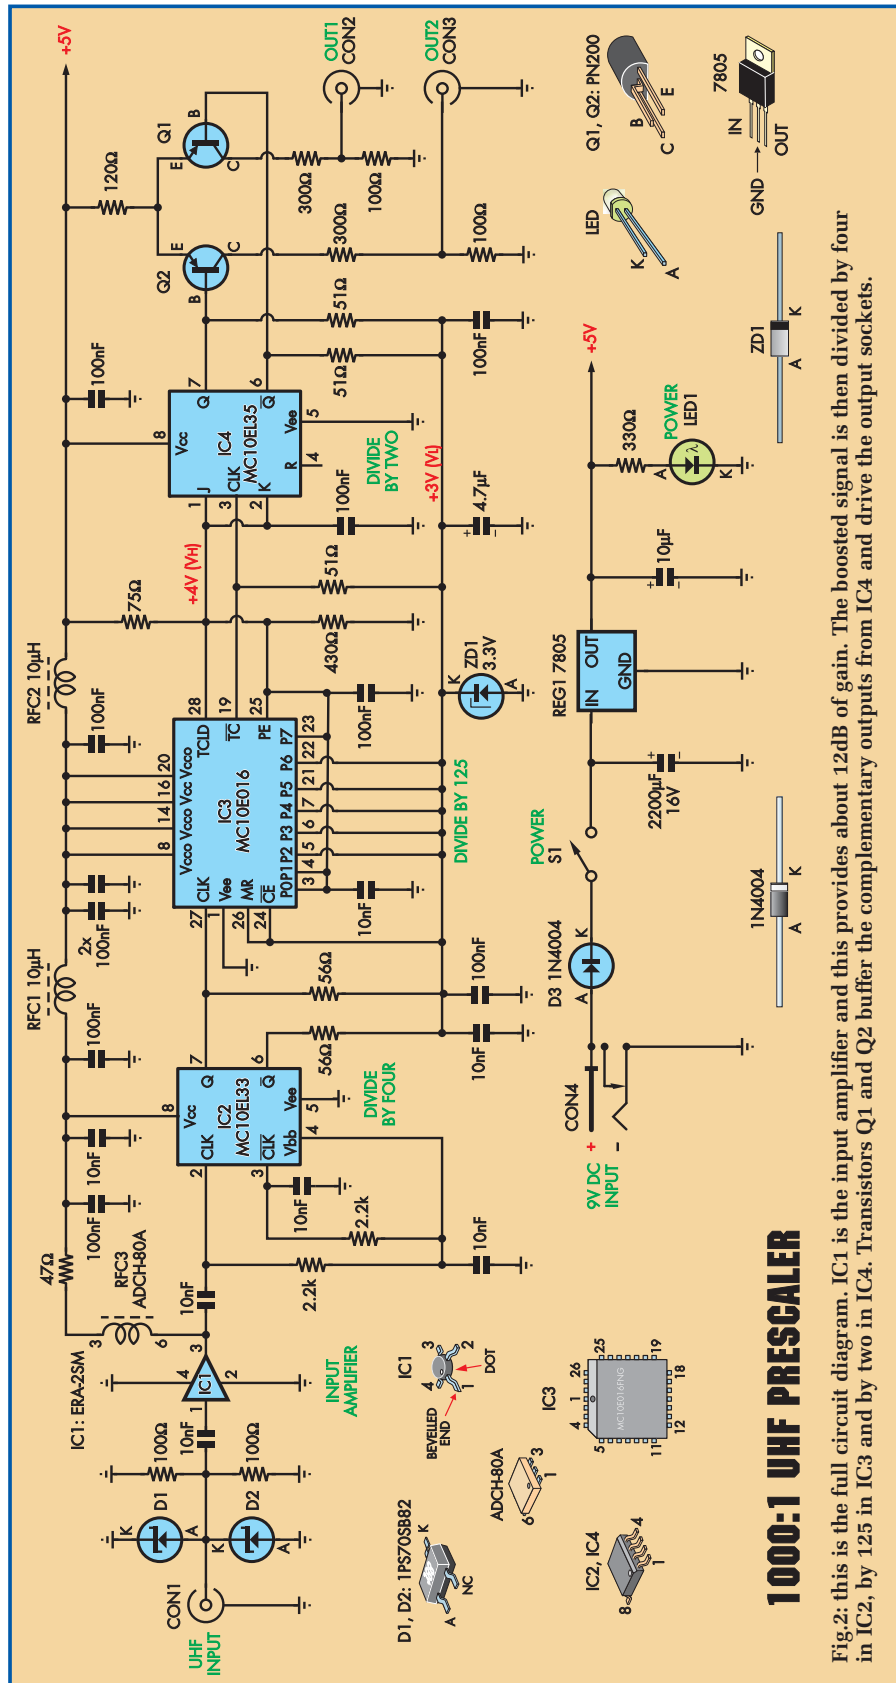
1000:1 UHF PRESCALER

UHF INPUT
CON1
D1
D2
K
A
K
A
100Ω
100Ω
10nF
IC1: ERA-2SM
4
1
IC1
2
3
INPUT AMPLIFIER
RFC3 ADCH-80A
47Ω
100nF
10nF
10nF
2.2k
2.2k
10nF
10nF
8
Vcc
CLK
IC2
MC10EL33
CLK
Vbb
Q
Q
Vee
7
6
5
4
3
2
DIVIDE BY FOUR
56Ω
56Ω
10nF
100nF
RFC1 10μH
100nF
2x 100nF
RFC2 10μH
100nF
Vcco Vcco Vcc Vcco
8
14
16
20
CLK
Vee
MR
CE
P0 P1 P2 P3 P4 P5 P6 P7
TCLD
TC
PE
IC3
MC10E016
27
1
26
24
3
4
5
6
7
21
22
23
28
19
25
DIVIDE BY 125
10nF
100nF
430Ω
51Ω
75Ω
+4V (VH)
ZD1 3.3V
K
A
8
Vcc
J
CLK
K
R
Vee
Q
Q
IC4
MC10EL35
7
6
5
4
1
3
2
DIVIDE BY TWO
100nF
+3V (VL)
4.7μF
100nF
51Ω
51Ω
100nF
Q2
Q1
B
E
C
B
E
C
120Ω
300Ω
300Ω
100Ω
100Ω
+5V
OUT1 CON2
OUT2 CON3

CON4
9V DC INPUT
+
–
D3 1N4004
A
K
POWER S1
2200μF 16V
REG1 7805
IN
OUT
GND
10μF
330Ω
POWER LED1
A
K
+5V

D1, D2: 1PS70SB82
K
A
NC
ADCH-80A
6
3
1
IC2, IC4
8
4
1
IC3
4
1
26
25
19
18
12
11
5
MC10E016FNG
IC1
BEVELLED END
4
3
2
1
DOT
1N4004
A
K
ZD1
A
K
LED
K
A
Q1, Q2: PN200
B
C
E
7805
IN
GND
OUT

Fig.2: this is the full circuit diagram. IC1 is the input amplifier and this provides about 12dB of gain. The boosted signal is then divided by four in IC2, by 125 in IC3 and by two in IC4. Transistors Q1 and Q2 buffer the complementary outputs from IC4 and drive the output sockets.